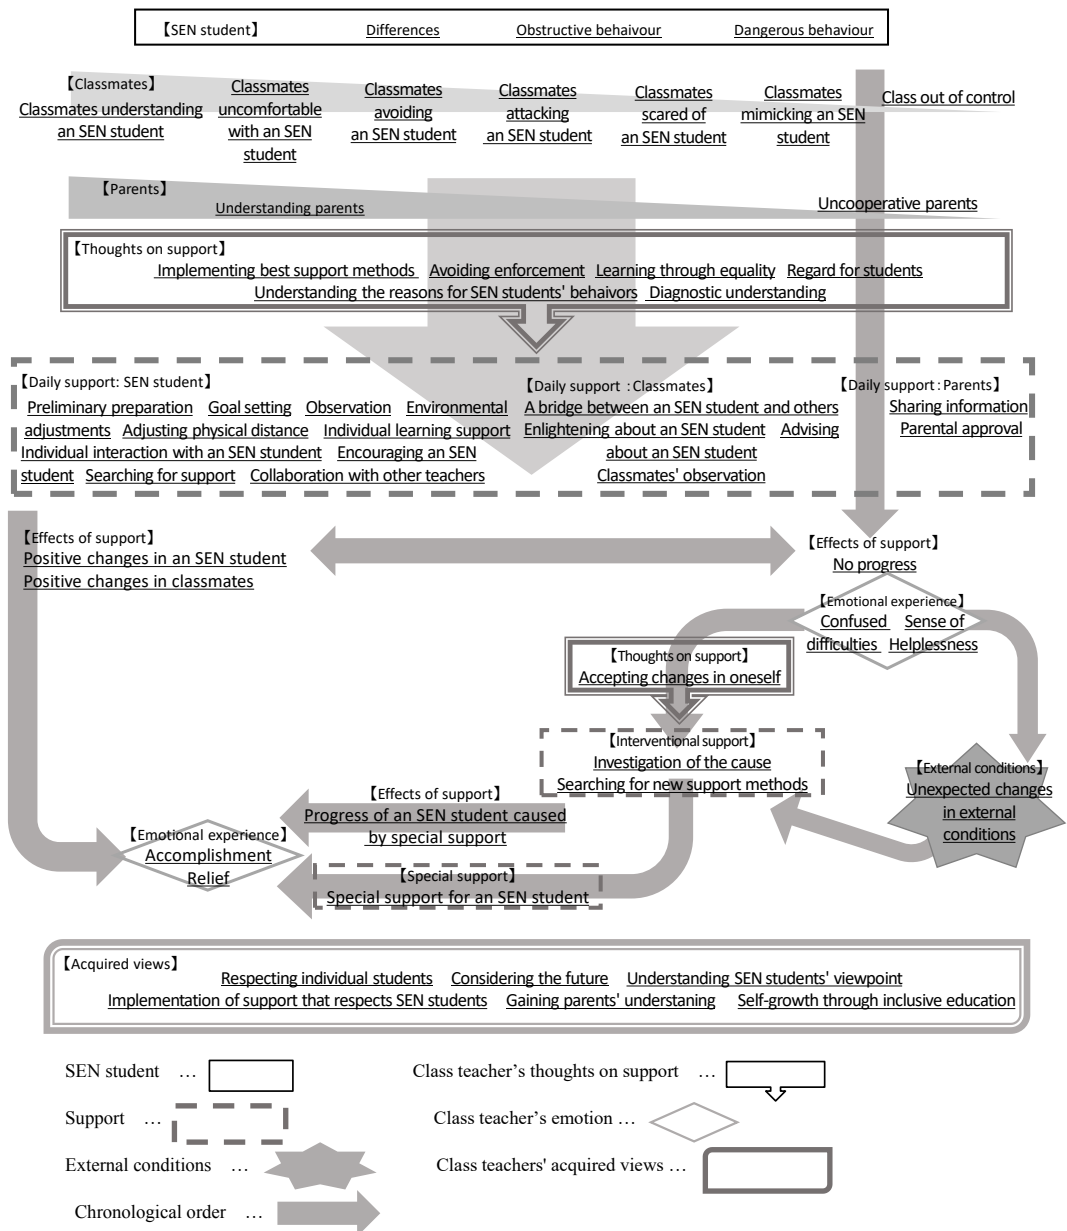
【SEN student】 Differences Obstructive behaviour Dangerous behaviour

【Classmates】
Classmates understanding an SEN student
Classmates uncomfortable with an SEN student
Classmates avoiding an SEN student
Classmates attacking an SEN student
Classmates scared of an SEN student
Classmates mimicking an SEN student
Class out of control

【Parents】
Understanding parents
Uncooperative parents

【Thoughts on support】
Implementing best support methods Avoiding enforcement Learning through equality Regard for students
Understanding the reasons for SEN students' behaviors Diagnostic understanding

【Daily support: SEN student】
Preliminary preparation Goal setting Observation Environmental adjustments Adjusting physical distance Individual learning support Individual interaction with an SEN stundent Encouraging an SEN student Searching for support Collaboration with other teachers

【Daily support：Classmates】
A bridge between an SEN student and others Enlightening about an SEN student Advising about an SEN student Classmates' observation

【Daily support：Parents】
Sharing information Parental approval

【Effects of support】
Positive changes in an SEN student
Positive changes in classmates

【Effects of support】
No progress

【Emotional experience】
Confused Sense of difficulties Helplessness

【Thoughts on support】
Accepting changes in oneself

【Interventional support】
Investigation of the cause
Searching for new support methods

【External conditions】
Unexpected changes in external conditions

【Effects of support】
Progress of an SEN student caused by special support

【Emotional experience】
Accomplishment
Relief

【Special support】
Special support for an SEN student

【Acquired views】
Respecting individual students Considering the future Understanding SEN students' viewpoint
Implementation of support that respects SEN students Gaining parents' understaning Self-growth through inclusive education

SEN student …
Class teacher's thoughts on support …
Support …
Class teacher's emotion …
External conditions …
Class teachers' acquired views …
Chronological order …